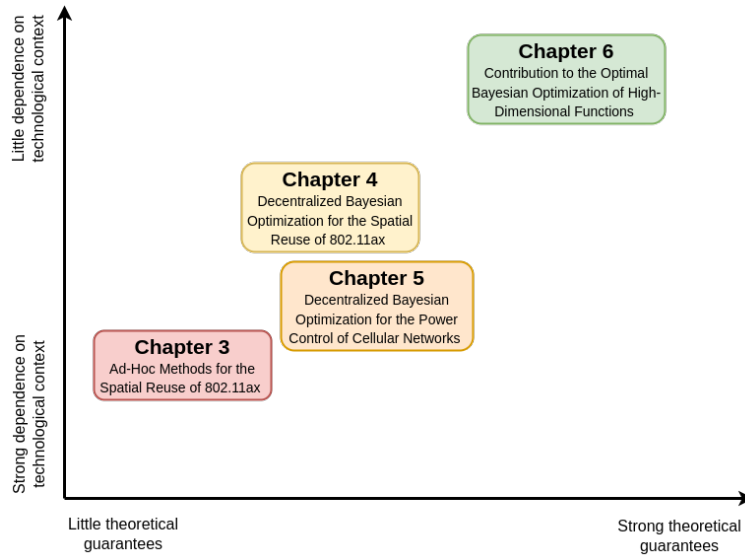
Little dependence on technological context

Strong dependence on technological context

Chapter 6
Contribution to the Optimal Bayesian Optimization of High-Dimensional Functions

Chapter 4
Decentralized Bayesian Optimization for the Spatial Reuse of 802.11ax

Chapter 5
Decentralized Bayesian Optimization for the Power Control of Cellular Networks

Chapter 3
Ad-Hoc Methods for the Spatial Reuse of 802.11ax

Little theoretical guarantees

Strong theoretical guarantees